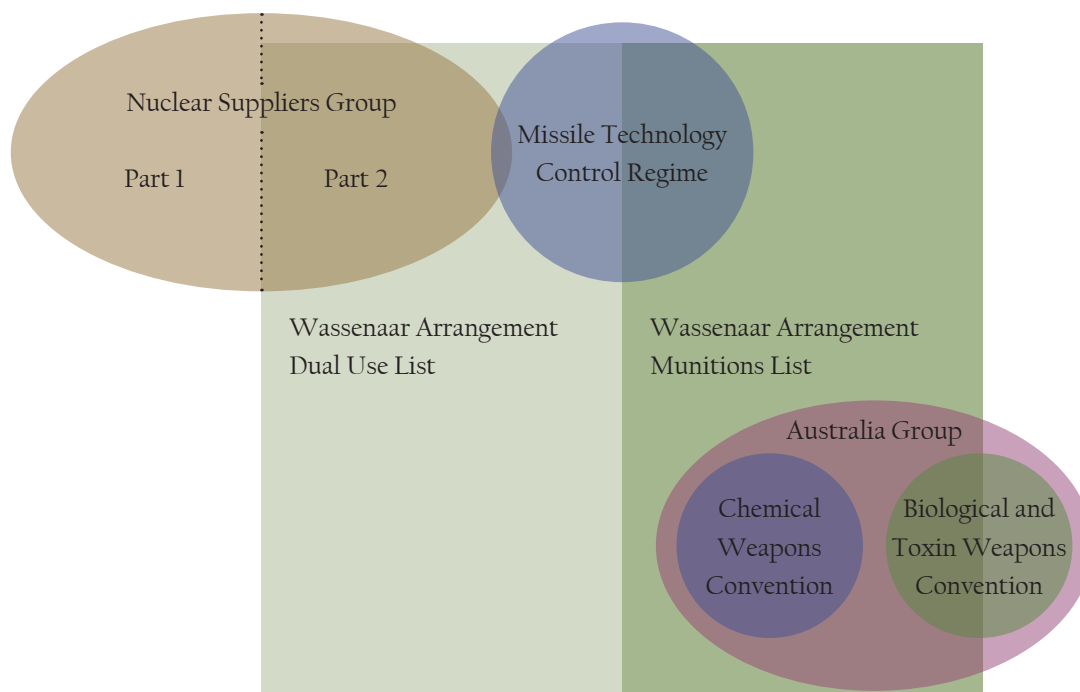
Nuclear Suppliers Group

Part 1

Part 2

Missile Technology Control Regime

Wassenaar Arrangement Dual Use List

Wassenaar Arrangement Munitions List

Australia Group

Chemical Weapons Convention

Biological and Toxin Weapons Convention